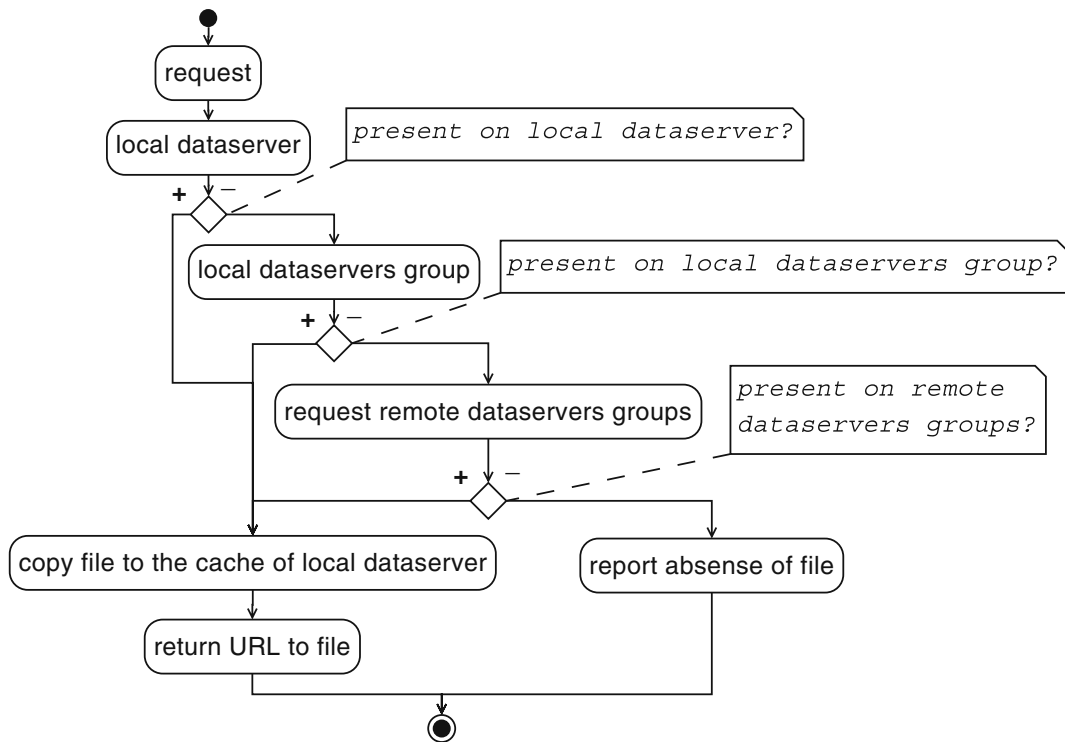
request

local dataserver

present on local dataserver?

+ –

local dataservers group

present on local dataservers group?

+ –

request remote dataservers groups

present on remote dataservers groups?

+ –

copy file to the cache of local dataserver

report absense of file

return URL to file